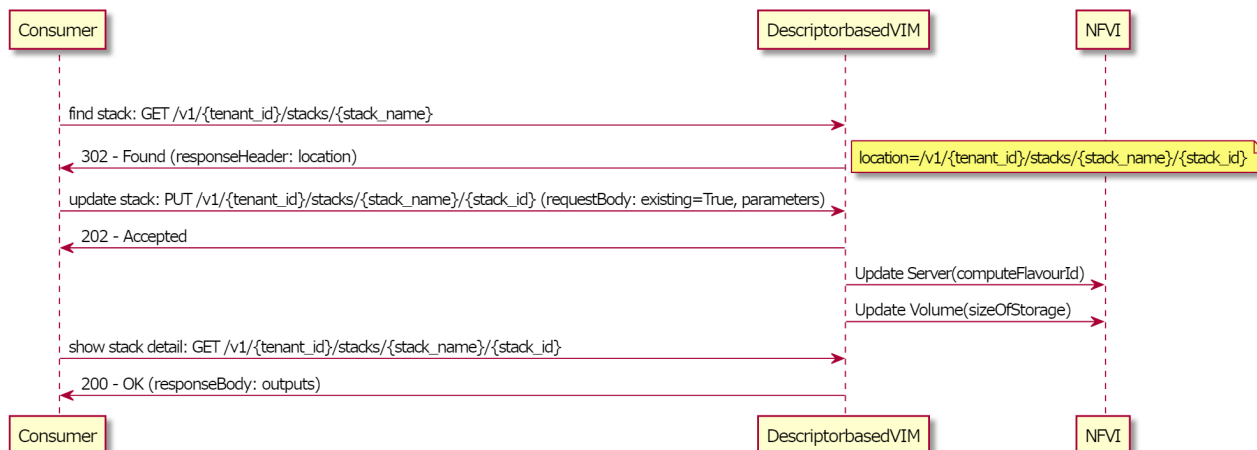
Consumer

DescriptorbasedVIM

NFVI

find stack: GET /v1/{tenant_id}/stacks/{stack_name}

302 - Found (responseHeader: location)

location=/v1/{tenant_id}/stacks/{stack_name}/{stack_id}

update stack: PUT /v1/{tenant_id}/stacks/{stack_name}/{stack_id} (requestBody: existing=True, parameters)

202 - Accepted

Update Server(computeFlavourId)

Update Volume(sizeOfStorage)

show stack detail: GET /v1/{tenant_id}/stacks/{stack_name}/{stack_id}

200 - OK (responseBody: outputs)

Consumer

DescriptorbasedVIM

NFVI